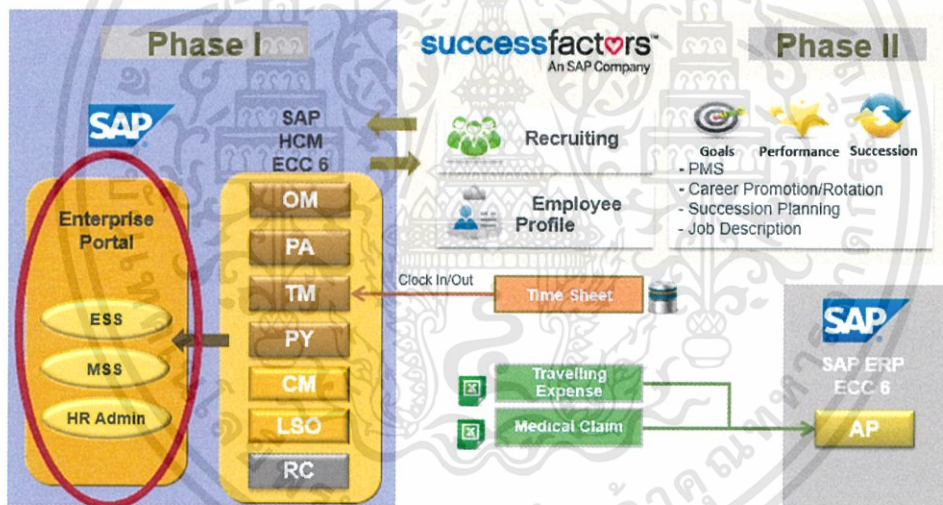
Phase I

successfactors™
An SAP Company

Phase II

SAP

SAP HCM ECC 6

Recruiting

Goals Performance Succession

- PMS
- Career Promotion/Rotation
- Succession Planning
- Job Description

Employee Profile

Enterprise Portal

OM

PA

TM

Clock In/Out

Time Sheet

ESS

MSS

HR Admin

PY

CM

LSO

RC

Travelling Expense

Medical Claim

SAP

SAP ERP ECC 6

AP